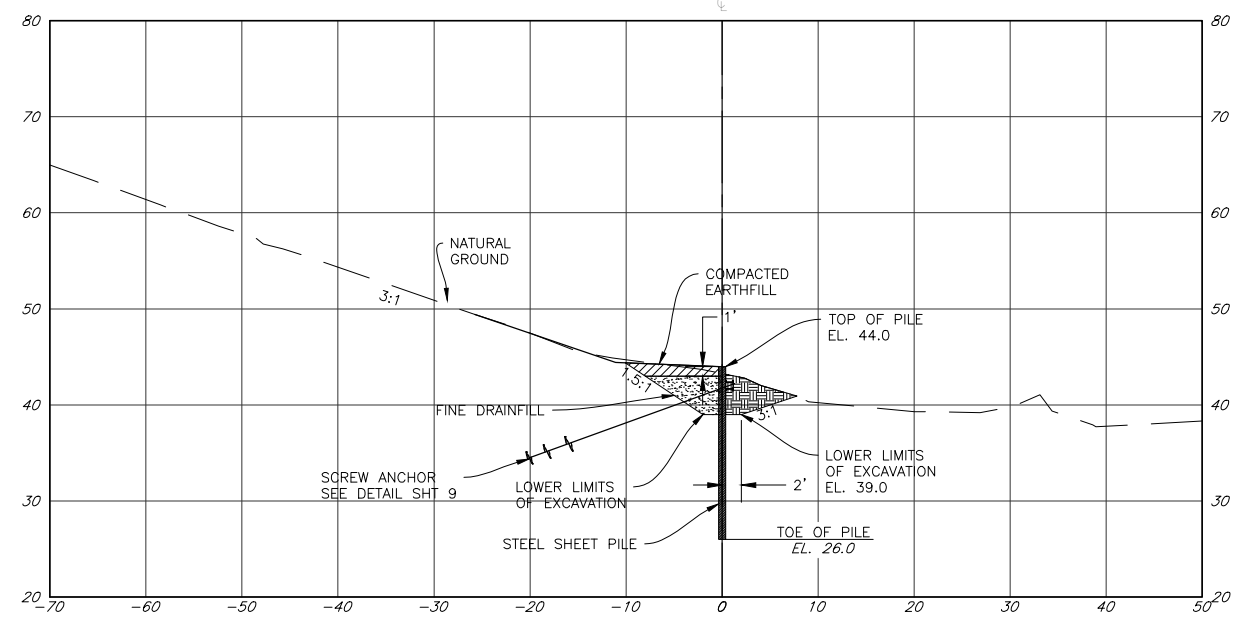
℄

80
70
60
50
40
30
20

80
70
60
50
40
30
20

NATURAL GROUND

3:1

COMPACTED EARTHFILL

1'

TOP OF PILE EL. 44.0

1.5:1

FINE DRAINFILL

3:1

LOWER LIMITS OF EXCAVATION EL. 39.0

SCREW ANCHOR SEE DETAIL SHT 9

LOWER LIMITS OF EXCAVATION

2'

TOE OF PILE EL. 26.0

STEEL SHEET PILE

-70 -60 -50 -40 -30 -20 -10 0 10 20 30 40 50